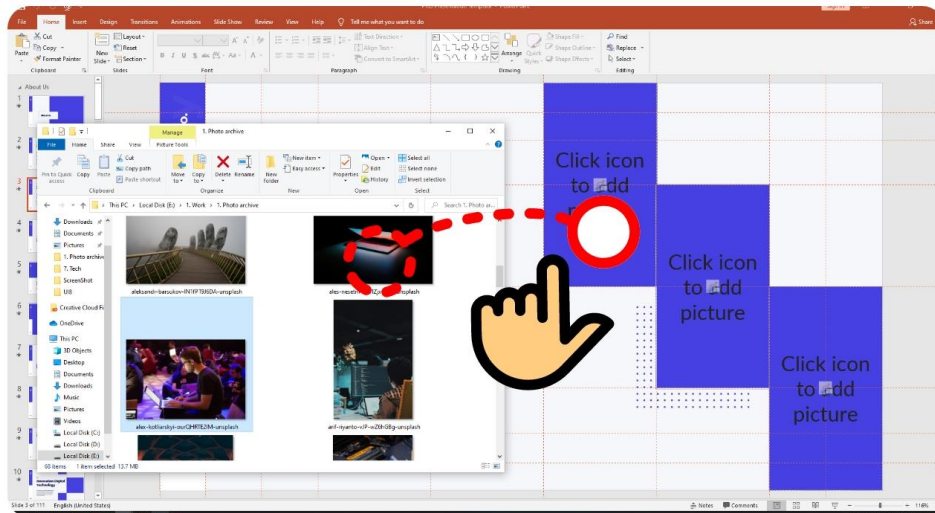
File Home Insert Design Transitions Animations Slide Show Review View Help Tell me what you want to do Share

Cut Copy Format Painter Paste Clipboard New Slide Layout Reset Section Slides Font Paragraph Text Direction Align Text Convert to SmartArt Drawing Arrange Quick Styles Shape Fill Shape Outline Shape Effects Find Replace Select Editing

About Us

Manage 1. Photo archive
File Home Share View Picture Tools
Pin to Quick access Copy Paste Cut Copy path Paste shortcut Clipboard Move to Copy to Delete Rename Organize New folder New item Easy access New Properties Open Edit History Open Select all Select none Invert selection Select

This PC > Local Disk (E:) > 1. Work > 1. Photo archive
Search 1. Photo ar...

Downloads Documents Pictures 1. Photo archive 7. Tech ScreenShot UB Creative Cloud Fi OneDrive This PC 3D Objects Desktop Documents Downloads Music Pictures Videos Local Disk (C:) Local Disk (D:) Local Disk (E:)

aleksandr-barsukov-lN1fF7jUSDA-unsplash
ales-nesetr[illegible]-unsplash
alex-kotliarskyi-ourQHRTE2IM-unsplash
arif-riyanto-vJP-wZ6hGBg-unsplash

60 items 1 item selected 12.7 MB

Click icon to add picture
Click icon to add picture
Click icon to add picture

1 2 3 4 5 6 7 8 9 10

Slide 3 of 111 English (United States) Notes Comments 116%